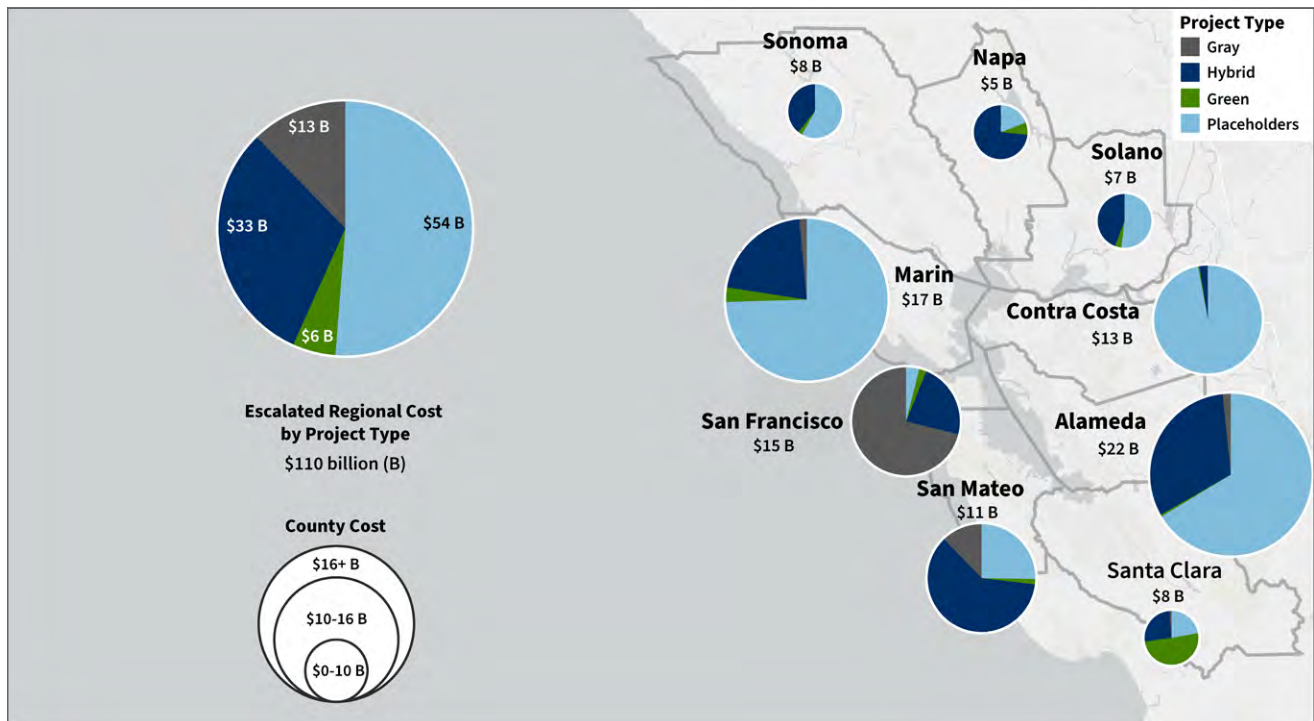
$13 B
$33 B
$54 B
$6 B

Escalated Regional Cost by Project Type
$110 billion (B)

County Cost
$16+ B
$10-16 B
$0-10 B

Sonoma
$8 B

Napa
$5 B

Project Type
Gray
Hybrid
Green
Placeholders

Solano
$7 B

Marin
$17 B

Contra Costa
$13 B

San Francisco
$15 B

Alameda
$22 B

San Mateo
$11 B

Santa Clara
$8 B